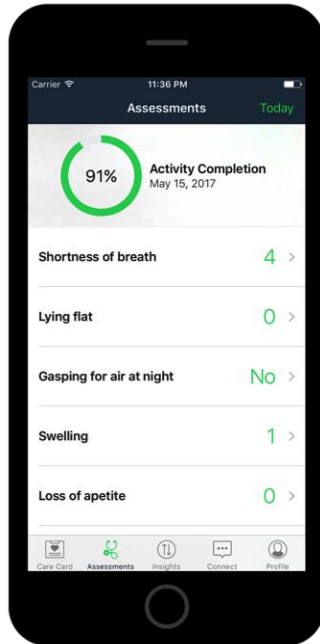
Carrier
11:36 PM

Assessments
Today

91%
Activity Completion
May 15, 2017

Shortness of breath
4 >

Lying flat
0 >

Gasping for air at night
No >

Swelling
1 >

Loss of apetite
0 >

Care Card
Assessments
Insights
Connect
Profile